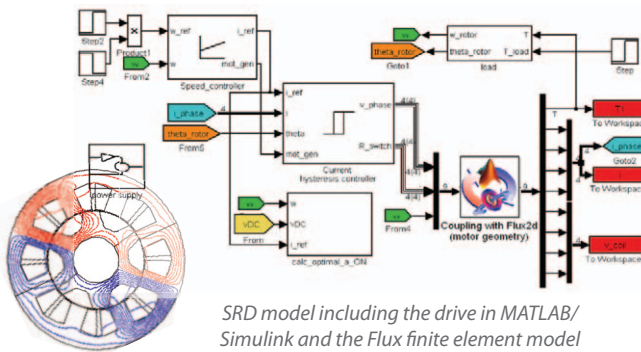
Step2

Step4

Product1

w

From2

w_ref

w

i_ref

mot_gen

Speed_controller

w

theta_rotor

Goto1

w_rotor

theta_rotor

T

T_load

load

Step

i_phase

theta_rotor

From5

i_ref

i

theta

mot_gen

v_phase

R_switch

Current hysteresis controller

4{4}

4{4}

4{4}

4{4}

Coupling with Flux2d (motor geometry)

w

From4

T

T

To Workspace

i_phase

Goto2

i

To Workspace

v_coil

To Workspace

power supply

w

VDC

From

w

VDC

i_ref

calc_optimal_a_ON

SRD model including the drive in MATLAB/ Simulink and the Flux finite element model